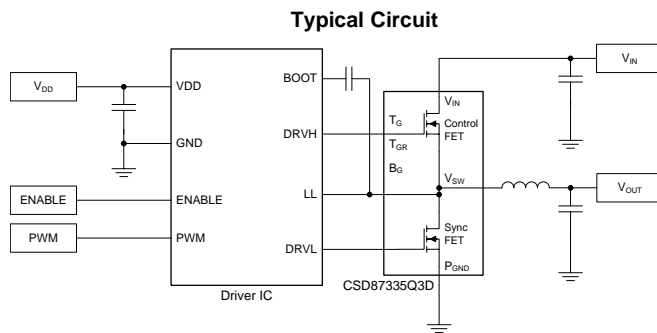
Typical Circuit

$V_{DD}$

VDD

GND

ENABLE

ENABLE

PWM

PWM

BOOT

DRVH

LL

DRVL

Driver IC

$V_{IN}$

$T_G$

$T_{GR}$

$B_G$

Control FET

$V_{SW}$

Sync FET

$P_{GND}$

CSD87335Q3D

$V_{IN}$

$V_{OUT}$